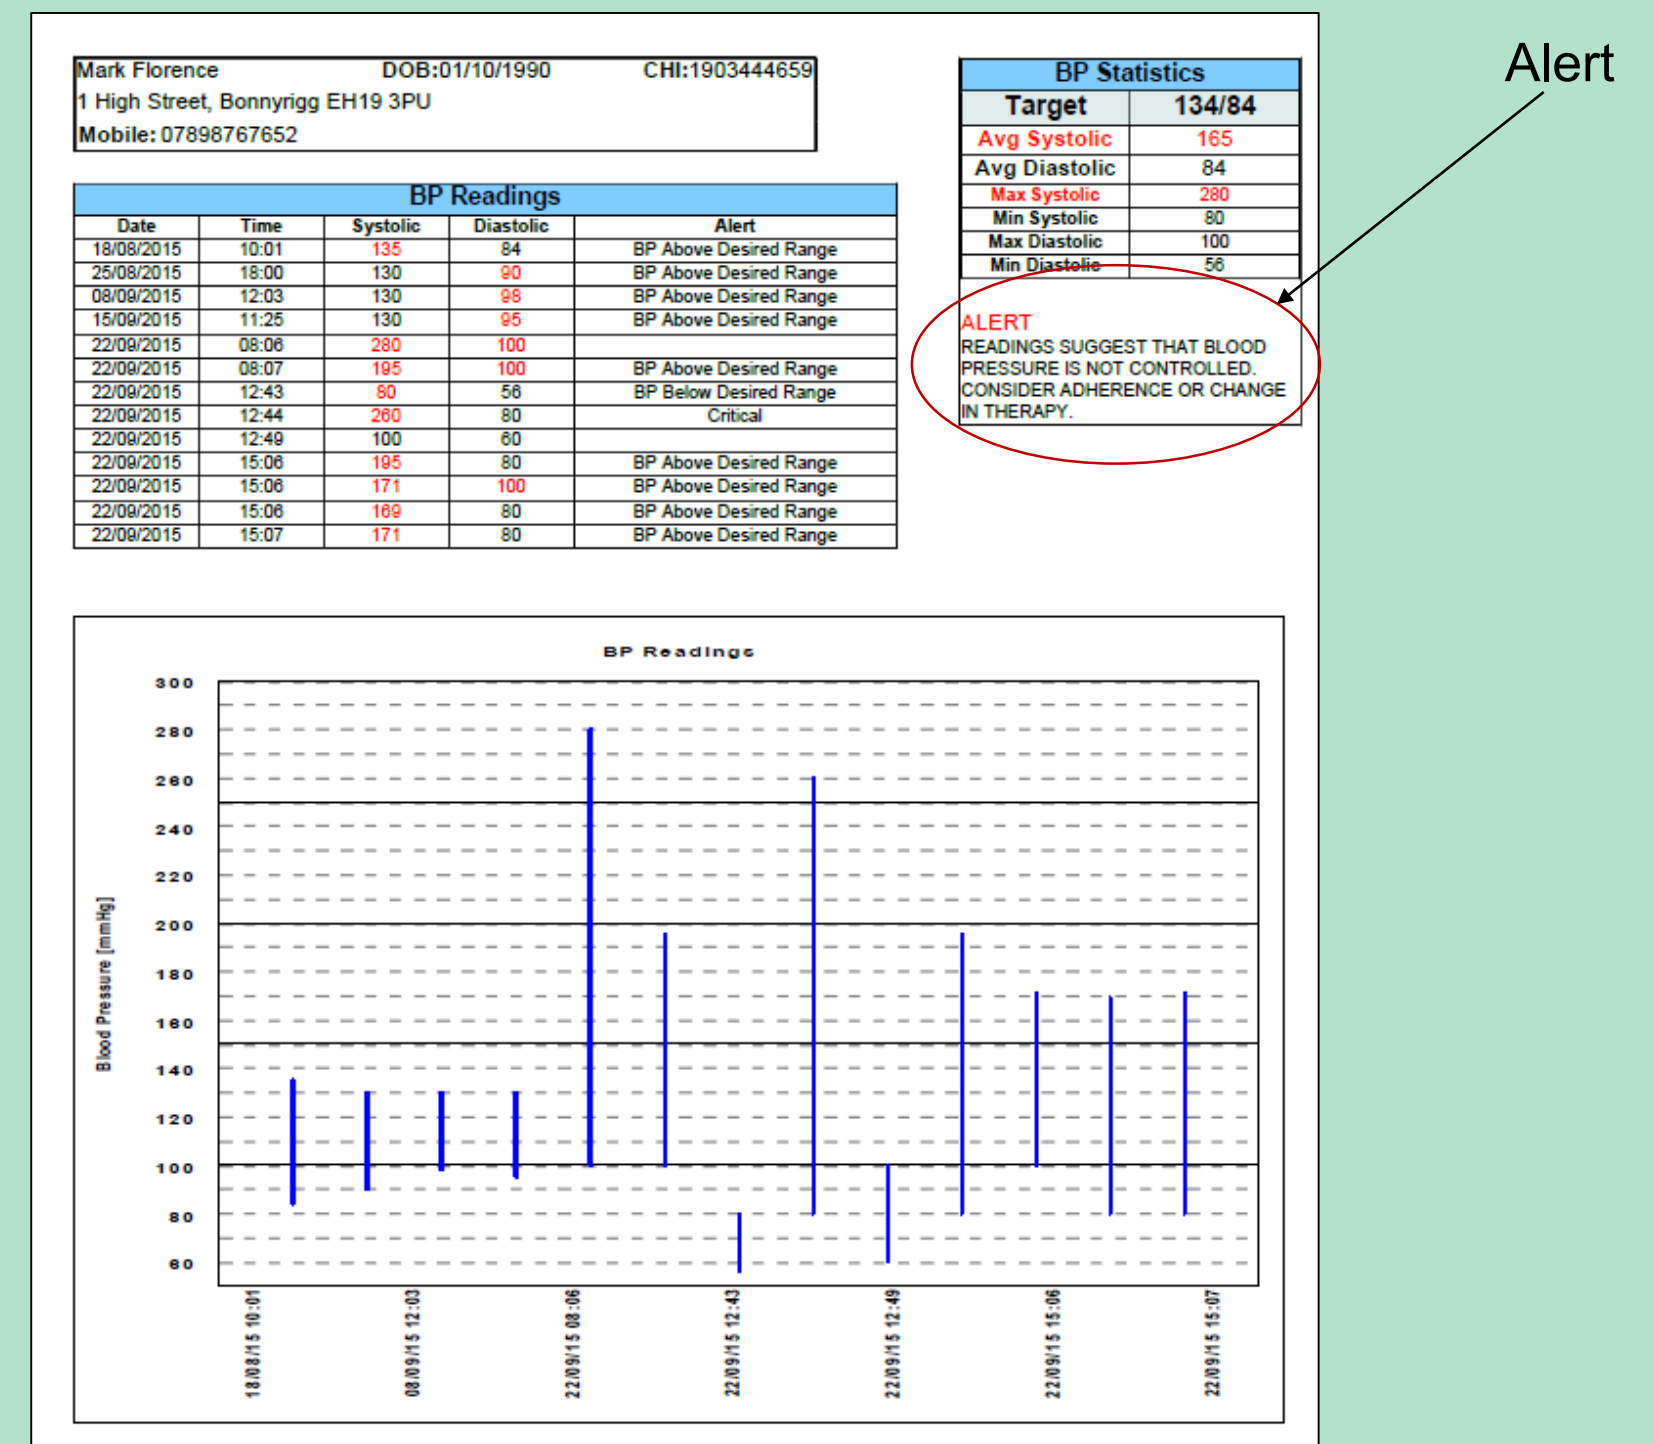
Alert

Mark Florence DOB:01/10/1990 CHI:1903444659
1 High Street, Bonnyrigg EH19 3PU
Mobile: 07898767652

| BP Statistics | |
|---|---|
| Target | 134/84 |
| Avg Systolic | 165 |
| Avg Diastolic | 84 |
| Max Systolic | 280 |
| Min Systolic | 80 |
| Max Diastolic | 100 |
| Min Diastolic | 56 |

ALERT
READINGS SUGGEST THAT BLOOD PRESSURE IS NOT CONTROLLED. CONSIDER ADHERENCE OR CHANGE IN THERAPY.

BP Readings

| Date | Time | Systolic | Diastolic | Alert |
|---|---|---|---|---|
| 18/08/2015 | 10:01 | 135 | 84 | BP Above Desired Range |
| 25/08/2015 | 18:00 | 130 | 90 | BP Above Desired Range |
| 08/09/2015 | 12:03 | 130 | 98 | BP Above Desired Range |
| 15/09/2015 | 11:25 | 130 | 95 | BP Above Desired Range |
| 22/09/2015 | 08:06 | 280 | 100 | |
| 22/09/2015 | 08:07 | 195 | 100 | BP Above Desired Range |
| 22/09/2015 | 12:43 | 80 | 56 | BP Below Desired Range |
| 22/09/2015 | 12:44 | 260 | 80 | Critical |
| 22/09/2015 | 12:49 | 100 | 60 | |
| 22/09/2015 | 15:06 | 195 | 80 | BP Above Desired Range |
| 22/09/2015 | 15:06 | 171 | 100 | BP Above Desired Range |
| 22/09/2015 | 15:06 | 169 | 80 | BP Above Desired Range |
| 22/09/2015 | 15:07 | 171 | 80 | BP Above Desired Range |

BP Readings
Blood Pressure [mmHg]
300
280
260
240
220
200
180
160
140
120
100
80
60
18/08/15 10:01
08/09/15 12:03
22/09/15 08:06
22/09/15 12:43
22/09/15 12:49
22/09/15 15:06
22/09/15 15:07